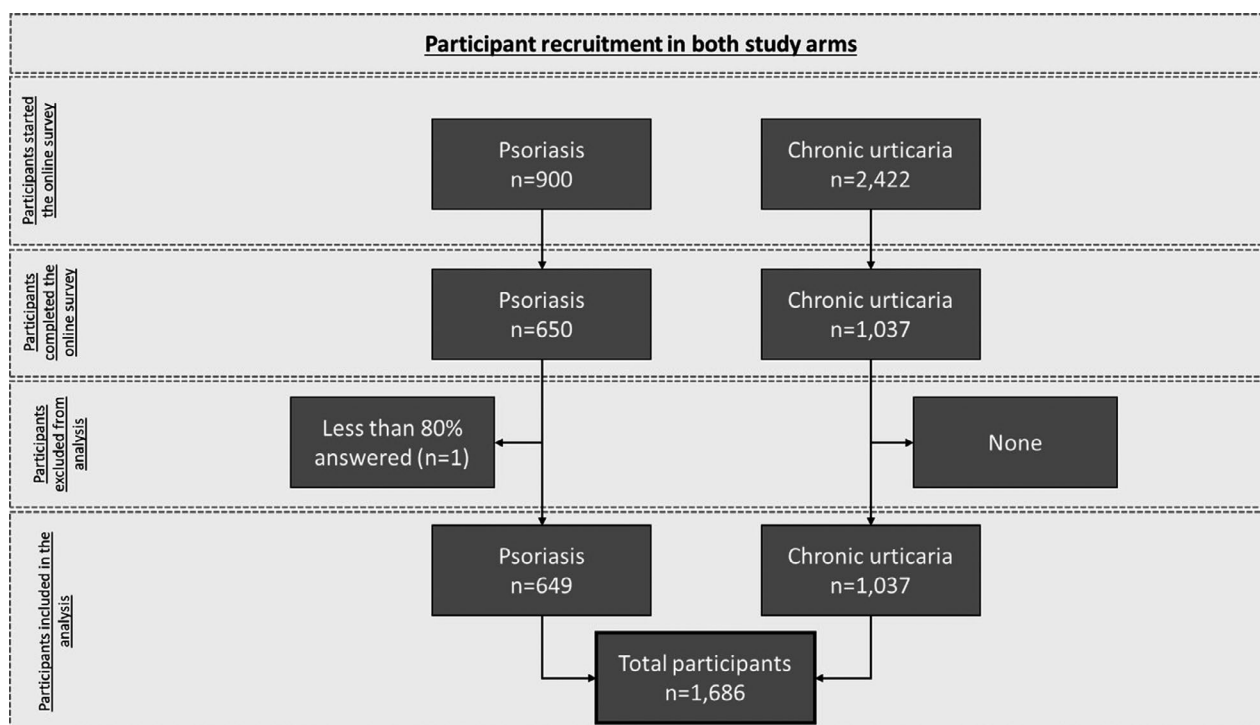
Participant recruitment in both study arms

Participants started the online survey

Psoriasis
n=900

Chronic urticaria
n=2,422

Participants completed the online survey

Psoriasis
n=650

Chronic urticaria
n=1,037

Participants excluded from analysis

Less than 80% answered (n=1)

None

Participants included in the analysis

Psoriasis
n=649

Chronic urticaria
n=1,037

Total participants
n=1,686